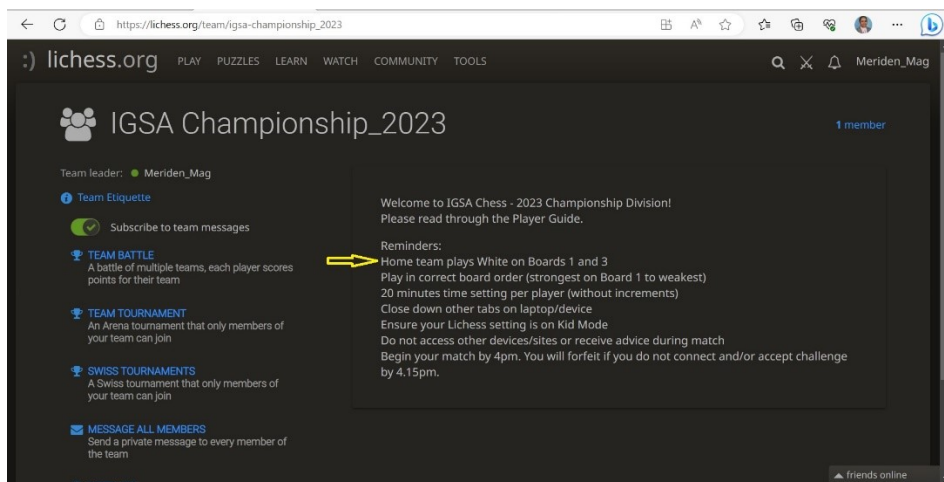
https://lichess.org/team/igsa-championship_2023

:) lichess.org PLAY PUZZLES LEARN WATCH COMMUNITY TOOLS

Meriden_Mag

IGSA Championship_2023

1 member

Team leader: Meriden_Mag

Team Etiquette

Subscribe to team messages

TEAM BATTLE
A battle of multiple teams, each player scores points for their team

TEAM TOURNAMENT
An Arena tournament that only members of your team can join

SWISS TOURNAMENTS
A Swiss tournament that only members of your team can join

MESSAGE ALL MEMBERS
Send a private message to every member of the team

Welcome to IGSA Chess - 2023 Championship Division!
Please read through the Player Guide.

Reminders:
Home team plays White on Boards 1 and 3
Play in correct board order (strongest on Board 1 to weakest)
20 minutes time setting per player (without increments)
Close down other tabs on laptop/device
Ensure your Lichess setting is on Kid Mode
Do not access other devices/sites or receive advice during match
Begin your match by 4pm. You will forfeit if you do not connect and/or accept challenge by 4.15pm.

friends online